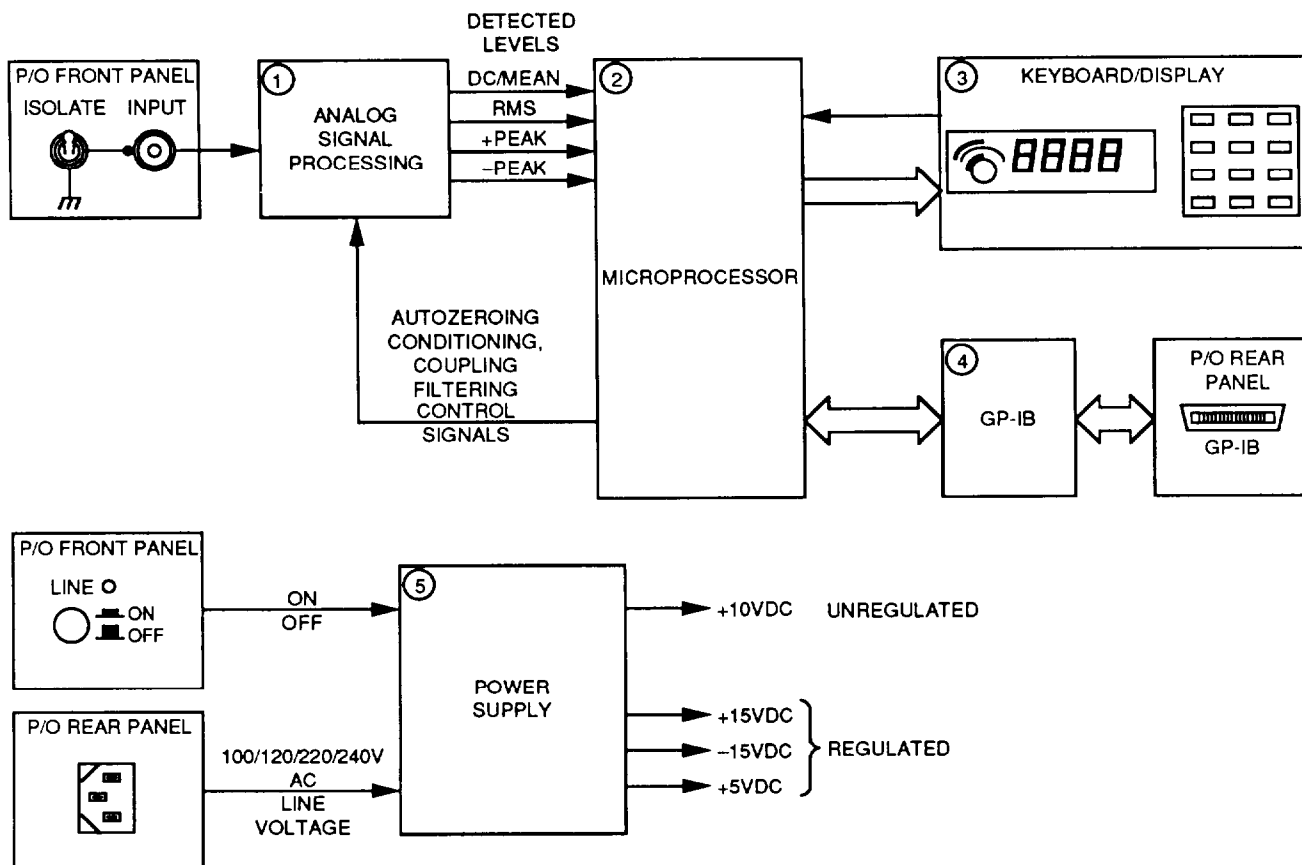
DETECTED LEVELS

P/O FRONT PANEL
ISOLATE INPUT

1
ANALOG SIGNAL PROCESSING

DC/MEAN
RMS
+PEAK
−PEAK

2
MICROPROCESSOR

3
KEYBOARD/DISPLAY

8888

AUTOZEROING CONDITIONING, COUPLING FILTERING CONTROL SIGNALS

4
GP-IB

P/O REAR PANEL
GP-IB

P/O FRONT PANEL
LINE
ON
OFF

ON
OFF

5
POWER SUPPLY

+10VDC UNREGULATED

+15VDC
−15VDC
+5VDC
REGULATED

P/O REAR PANEL

100/120/220/240V AC LINE VOLTAGE